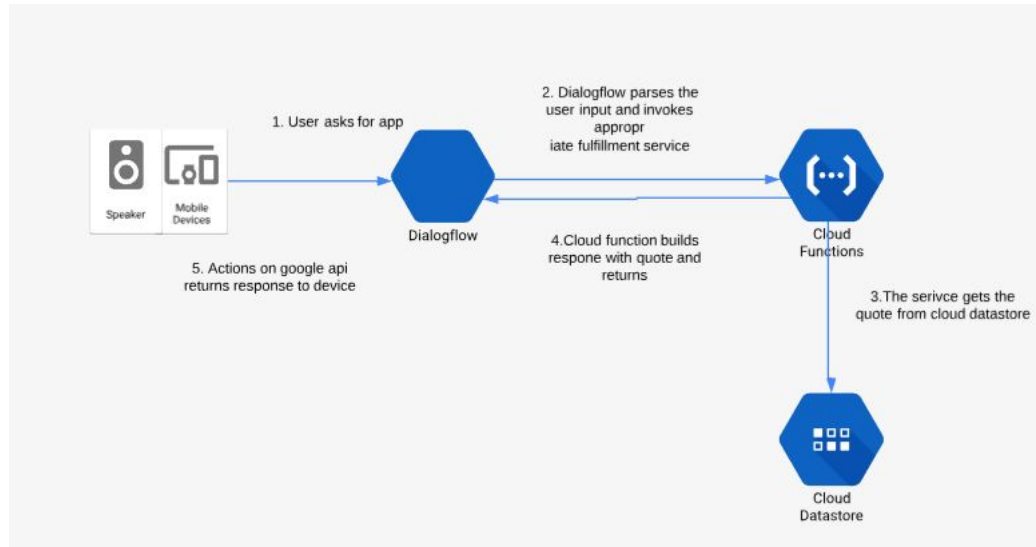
Speaker

Mobile Devices

1. User asks for app

Dialogflow

2. Dialogflow parses the user input and invokes appropr iate fulfillment service

{...}

Cloud Functions

4.Cloud function builds respone with quote and returns

5. Actions on google api returns response to device

3.The serivce gets the quote from cloud datastore

Cloud Datastore